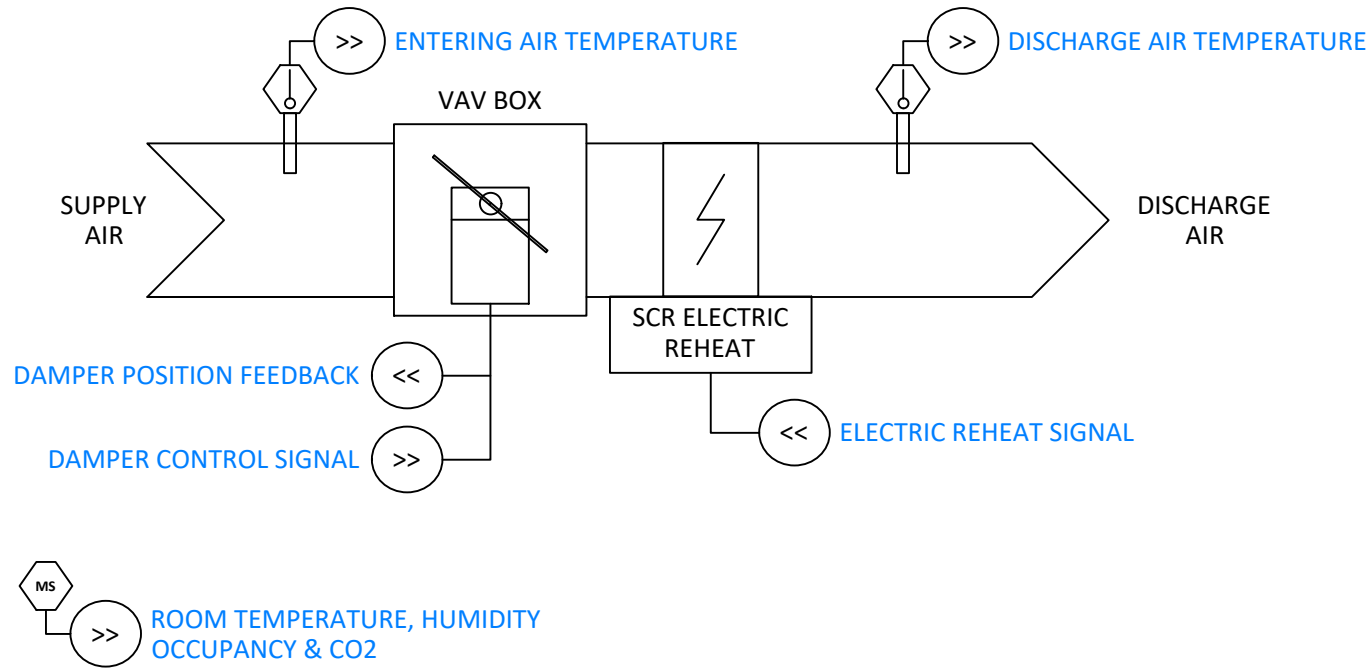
>> ENTERING AIR TEMPERATURE

>> DISCHARGE AIR TEMPERATURE

VAV BOX

SUPPLY AIR

DISCHARGE AIR

SCR ELECTRIC REHEAT

DAMPER POSITION FEEDBACK <<

DAMPER CONTROL SIGNAL >>

<< ELECTRIC REHEAT SIGNAL

MS

>> ROOM TEMPERATURE, HUMIDITY OCCUPANCY & CO2